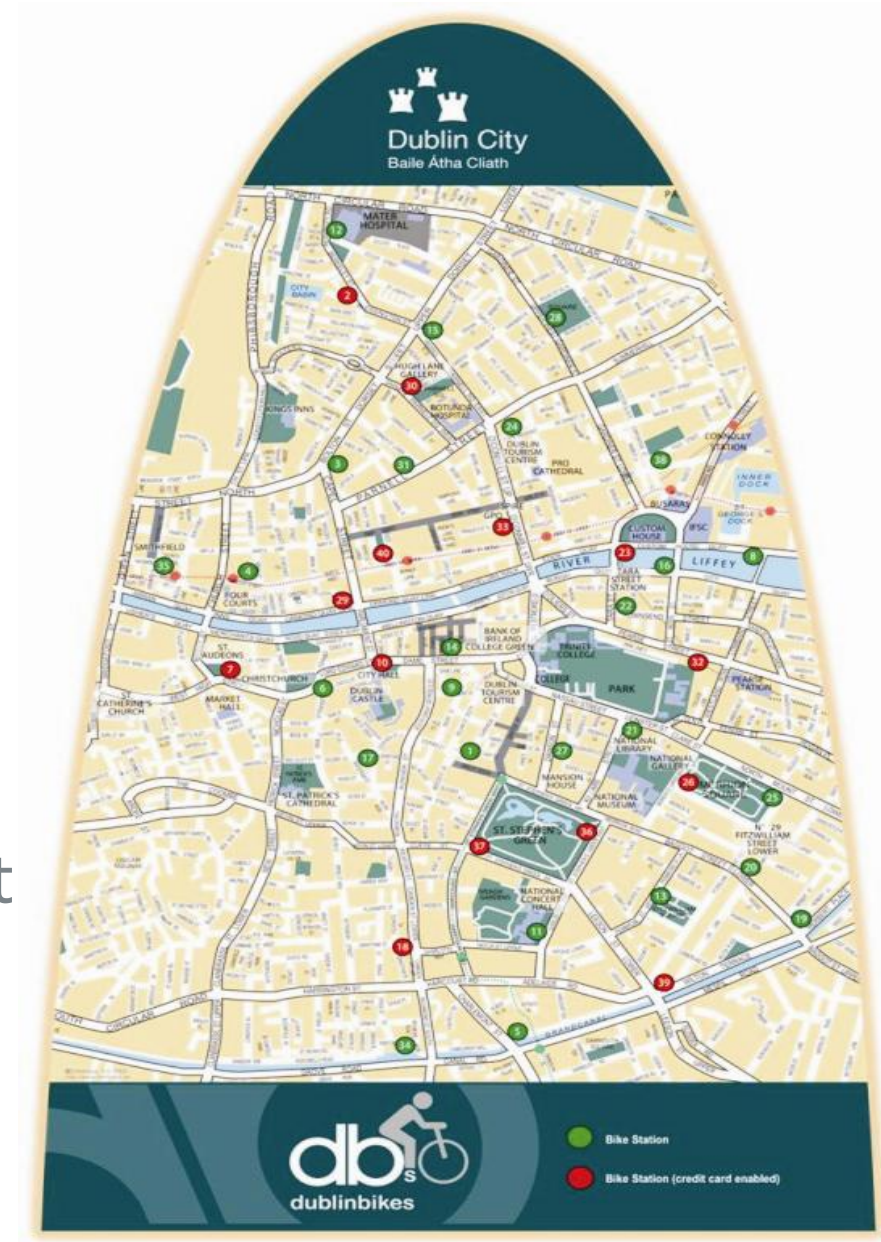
Dublin City
Baile Átha Cliath

MATER HOSPITAL
12
2
CITY BASIN
15
28
HUGH LANE GALLERY
30
ROTUNDA HOSPITAL
KINGS INNS
24
DUBLIN TOURISM CENTRE
PRO CATHEDRAL
CONNOLLY STATION
38
3
31
PARNELL
GPO
33
BUSARAS
INNER DOCK
IFSC
CUSTOM HOUSE
SMITHFIELD
35
4
40
23
RIVER
LIFFEY
8
16
TARA STREET STATION
FOUR COURTS
29
22
ST. AUDEONS
7
CHRISTCHURCH
10
14
BANK OF IRELAND COLLEGE GREEN
TRINITY COLLEGE
PARK
32
PEARSE STATION
6
CITY HALL
DUBLIN CASTLE
9
DUBLIN TOURISM CENTRE
ST. CATHERINE'S CHURCH
MARKET HALL
21
NATIONAL LIBRARY
NATIONAL GALLERY
17
1
27
MANSION HOUSE
26
25
ST. PATRICK'S CATHEDRAL
NATIONAL MUSEUM
ST. STEPHEN'S GREEN
36
37
29 FITZWILLIAM STREET LOWER
20
NATIONAL CONCERT HALL
13
19
11
18
39
5
34
SOUTH CIRCULAR ROAD
GRAND CANAL

dbs
dublinbikes

Bike Station
Bike Station (credit card enabled)